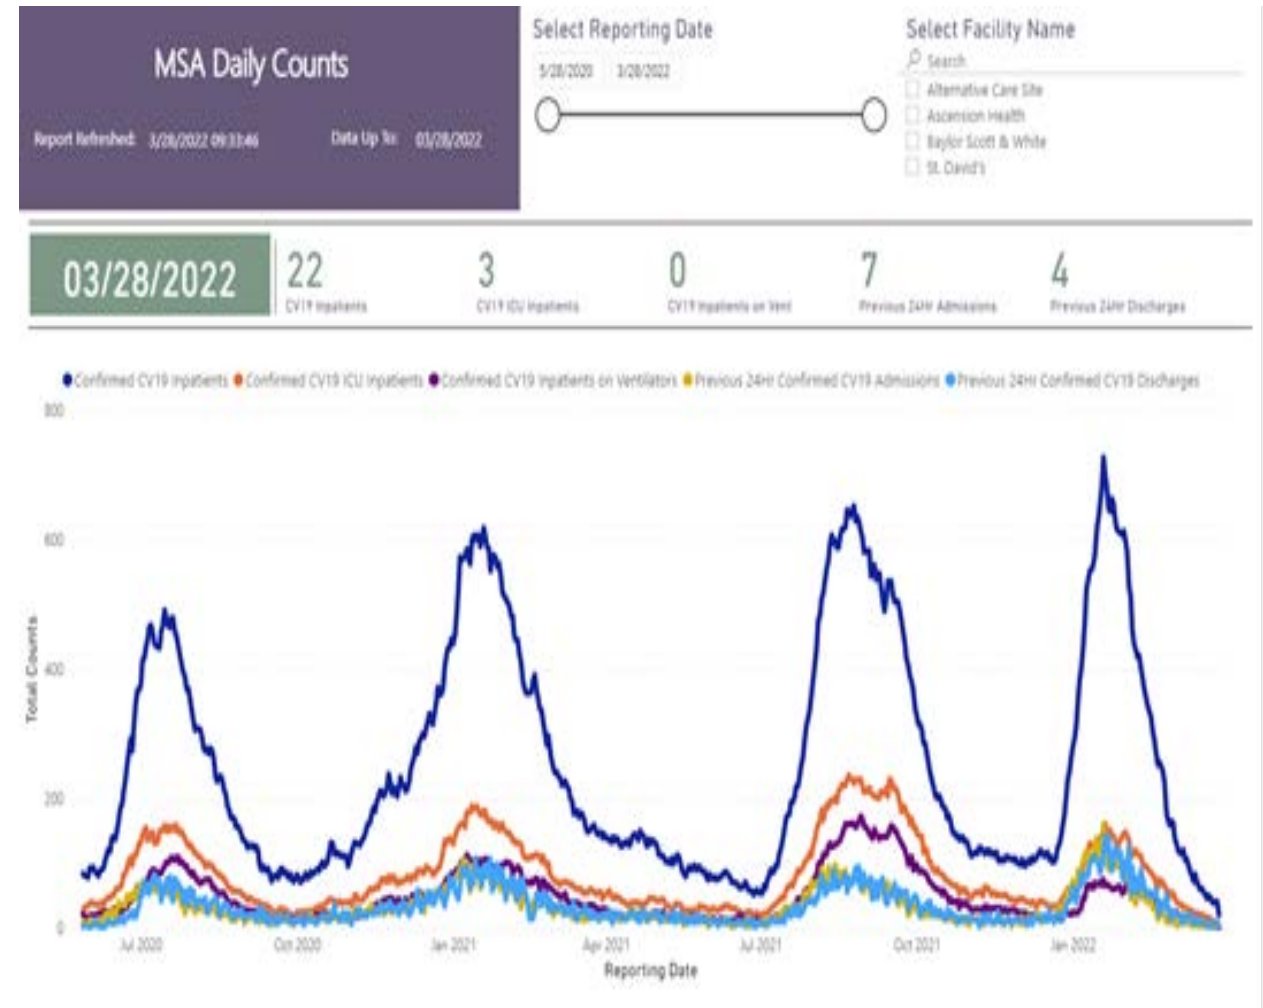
MSA Daily Counts

Report Refreshed: 3/28/2022 09:33:46

Data Up To: 03/28/2022

Select Reporting Date

5/28/2020 3/28/2022

Select Facility Name

Search

Alternative Care Site

Ascension Health

Baylor Scott & White

St. David's

03/28/2022

22
CV19 Inpatients

3
CV19 ICU Inpatients

0
CV19 Inpatients on Vent

7
Previous 24Hr Admissions

4
Previous 24Hr Discharges

Confirmed CV19 Inpatients Confirmed CV19 ICU Inpatients Confirmed CV19 Inpatients on Ventilators Previous 24Hr Confirmed CV19 Admissions Previous 24Hr Confirmed CV19 Discharges

800

600

400

200

0

Total Counts

Jul 2020 Oct 2020 Jan 2021 Apr 2021 Jul 2021 Oct 2021 Jan 2022

Reporting Date